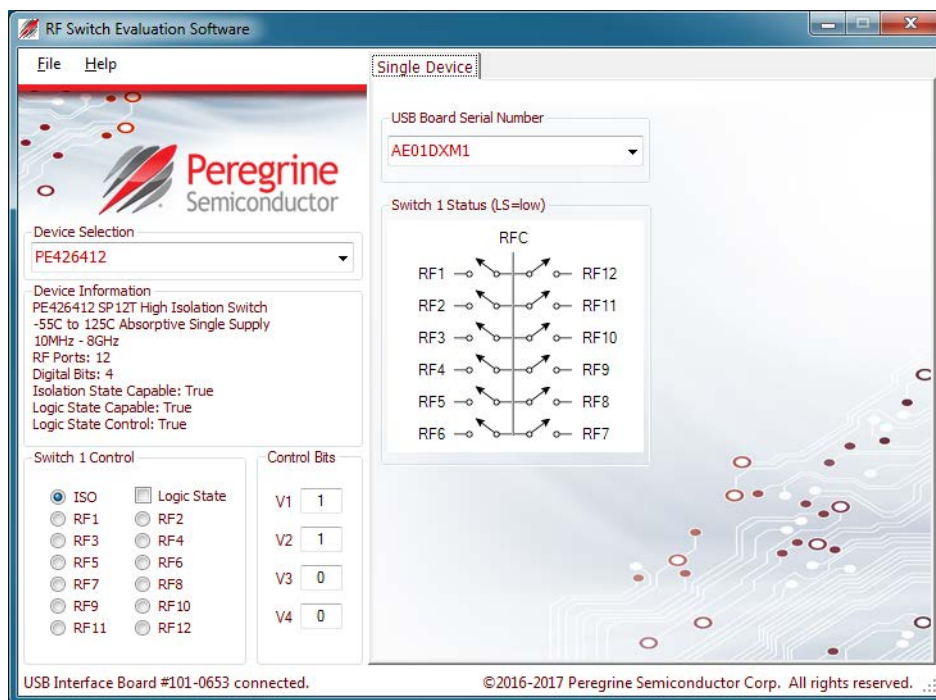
RF Switch Evaluation Software

File Help

Peregrine
Semiconductor

Device Selection
PE426412

Device Information
PE426412 SP12T High Isolation Switch
-55C to 125C Absorptive Single Supply
10MHz - 8GHz
RF Ports: 12
Digital Bits: 4
Isolation State Capable: True
Logic State Capable: True
Logic State Control: True

Switch 1 Control
ISO
Logic State
RF1
RF2
RF3
RF4
RF5
RF6
RF7
RF8
RF9
RF10
RF11
RF12

Control Bits
V1 1
V2 1
V3 0
V4 0

Single Device

USB Board Serial Number
AE01DXM1

Switch 1 Status (LS=low)
RFC
RF1 RF12
RF2 RF11
RF3 RF10
RF4 RF9
RF5 RF8
RF6 RF7

USB Interface Board #101-0653 connected.
©2016-2017 Peregrine Semiconductor Corp. All rights reserved.